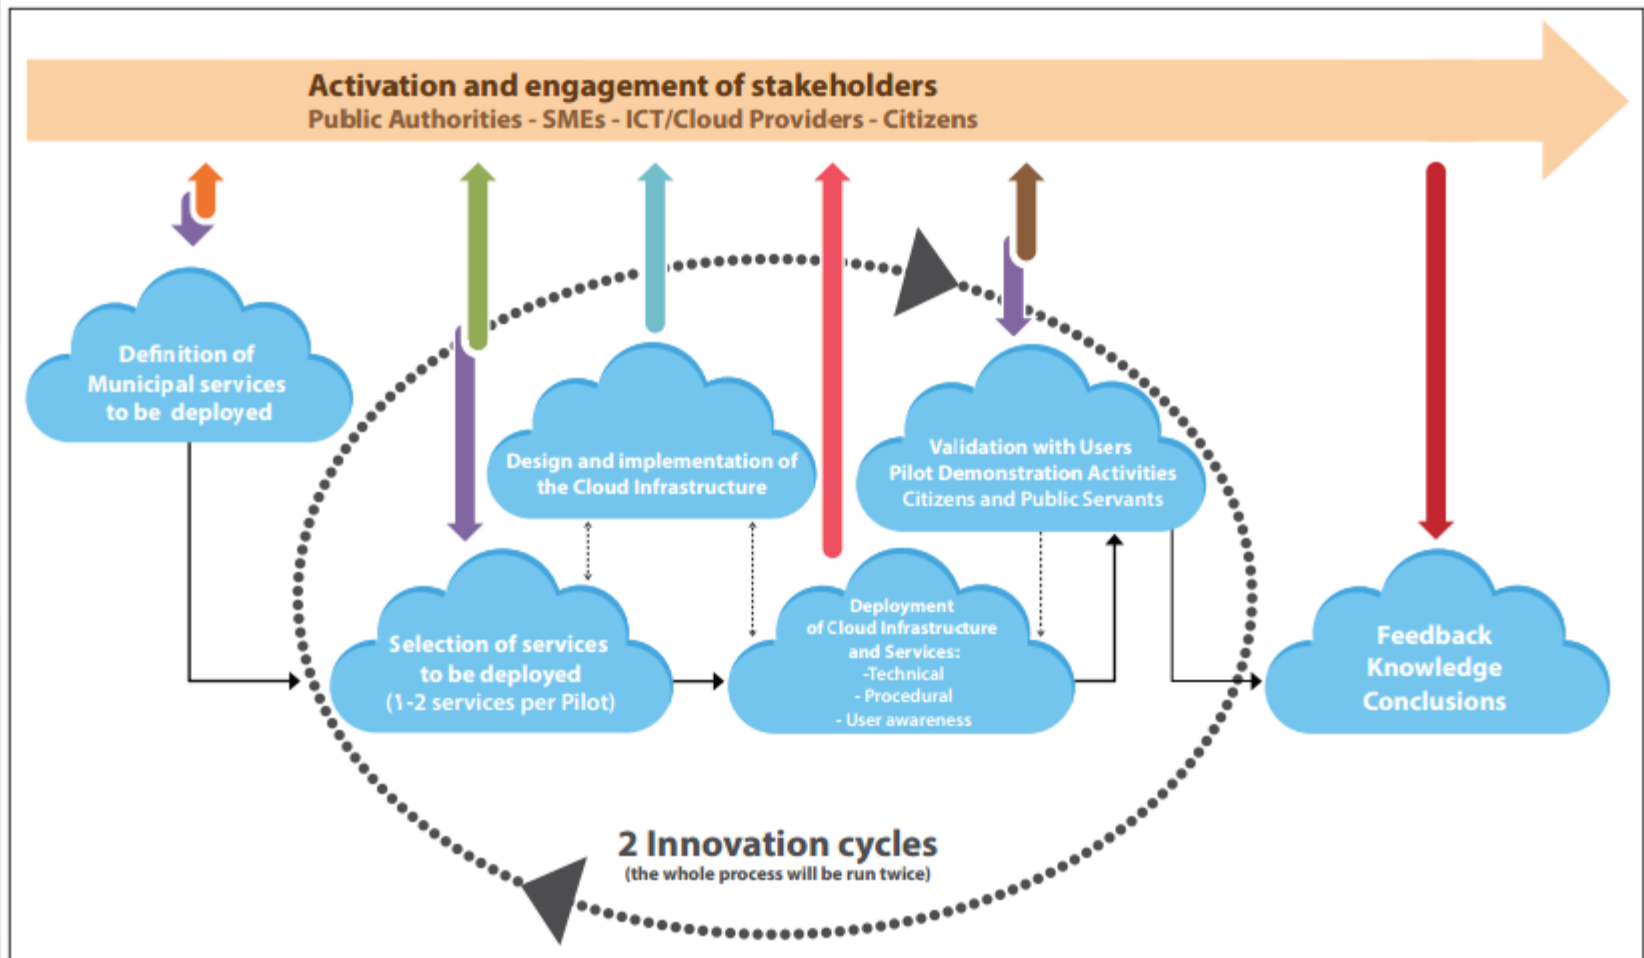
Activation and engagement of stakeholders
Public Authorities - SMEs - ICT/Cloud Providers - Citizens

Definition of Municipal services to be deployed

Design and implementation of the Cloud Infrastructure

Validation with Users
Pilot Demonstration Activities
Citizens and Public Servants

Selection of services to be deployed (1-2 services per Pilot)

Deployment of Cloud Infrastructure and Services:
-Technical
- Procedural
- User awareness

Feedback
Knowledge
Conclusions

2 Innovation cycles
(the whole process will be run twice)